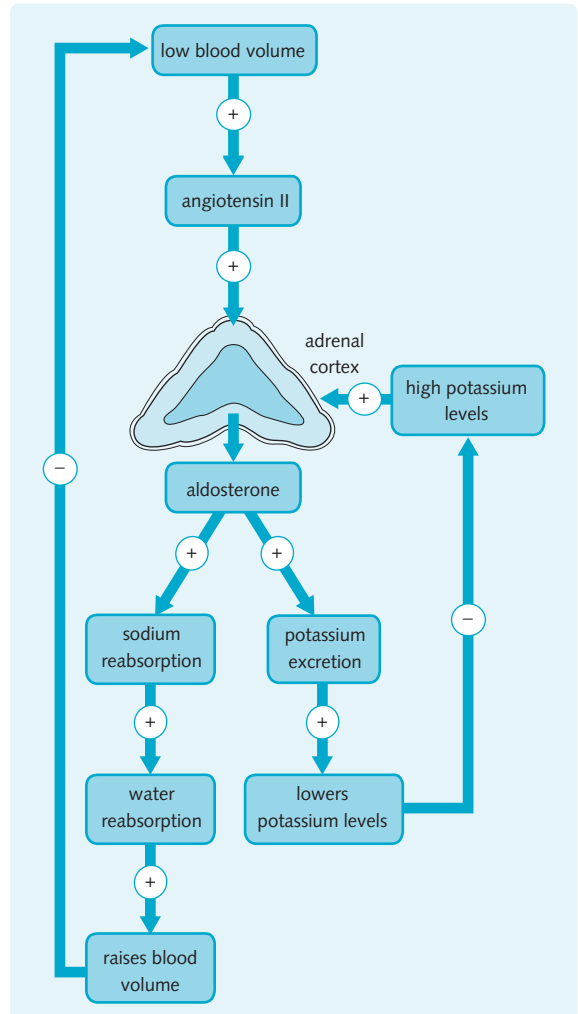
low blood volume

+

angiotensin II

+

adrenal cortex

+

high potassium levels

−

aldosterone

+

+

sodium reabsorption

potassium excretion

+

+

water reabsorption

lowers potassium levels

−

+

raises blood volume